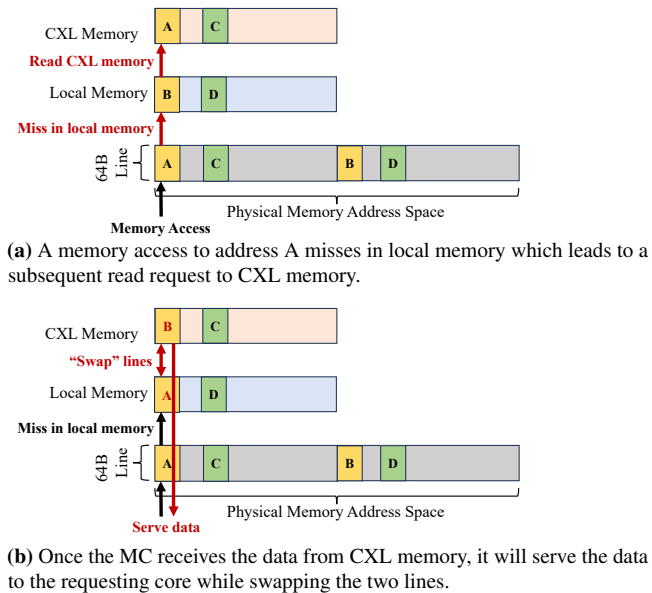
CXL Memory
A
C
Read CXL memory
Local Memory
B
D
Miss in local memory
64B Line
A
C
B
D
Memory Access
Physical Memory Address Space

**(a)** A memory access to address A misses in local memory which leads to a subsequent read request to CXL memory.

CXL Memory
B
C
"Swap" lines
Local Memory
A
D
Miss in local memory
64B Line
A
C
B
D
Serve data
Physical Memory Address Space

**(b)** Once the MC receives the data from CXL memory, it will serve the data to the requesting core while swapping the two lines.